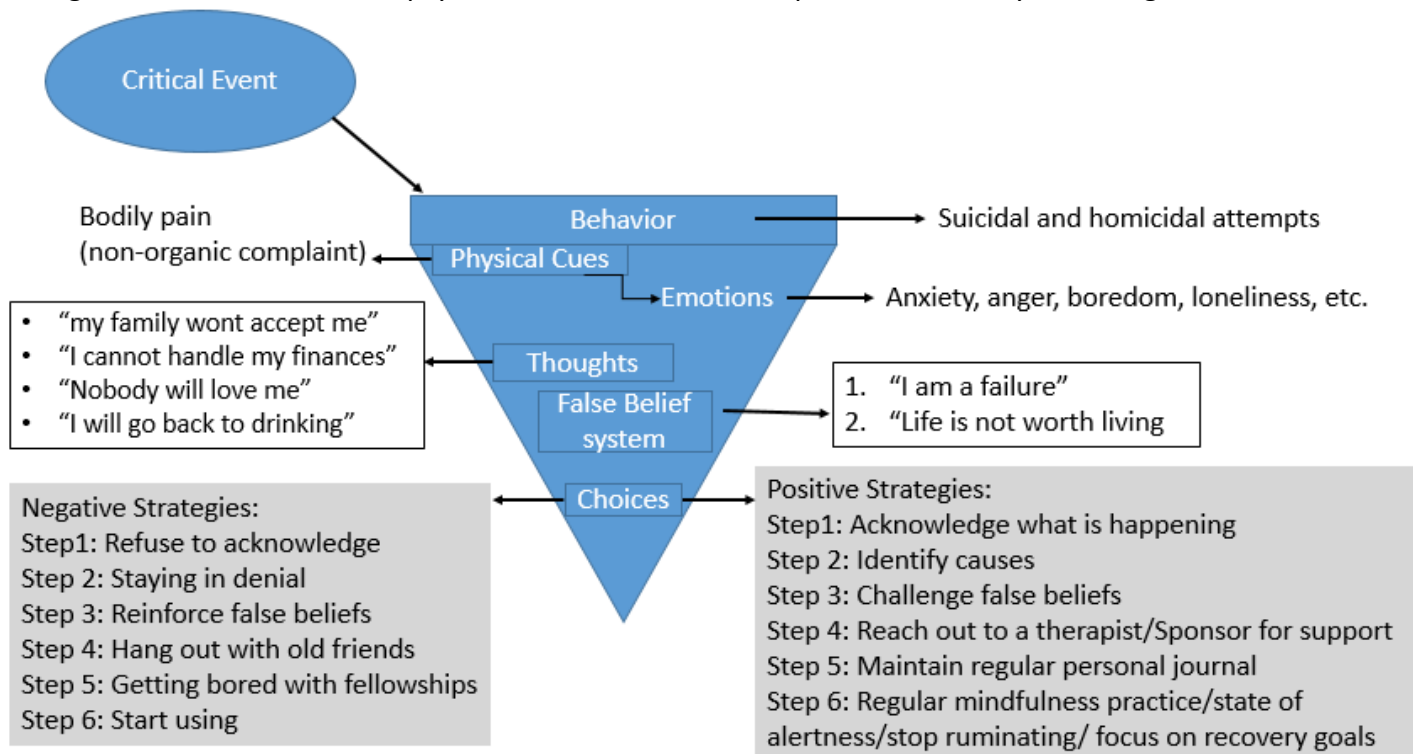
Critical Event

Bodily pain (non-organic complaint)

Behavior

Suicidal and homicidal attempts

Physical Cues

Emotions

Anxiety, anger, boredom, loneliness, etc.

- "my family wont accept me"
- "I cannot handle my finances"
- "Nobody will love me"
- "I will go back to drinking"

Thoughts

False Belief system

1. "I am a failure"
2. "Life is not worth living

Negative Strategies:
Step1: Refuse to acknowledge
Step 2: Staying in denial
Step 3: Reinforce false beliefs
Step 4: Hang out with old friends
Step 5: Getting bored with fellowships
Step 6: Start using

Choices

Positive Strategies:
Step1: Acknowledge what is happening
Step 2: Identify causes
Step 3: Challenge false beliefs
Step 4: Reach out to a therapist/Sponsor for support
Step 5: Maintain regular personal journal
Step 6: Regular mindfulness practice/state of alertness/stop ruminating/ focus on recovery goals